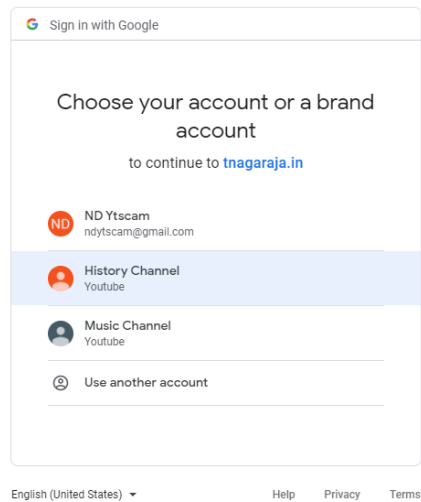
G Sign in with Google

Choose your account or a brand account

to continue to tnagaraja.in

ND ND Ytscam
ndytscam@gmail.com

History Channel
Youtube

Music Channel
Youtube

Use another account

English (United States)

Help Privacy Terms